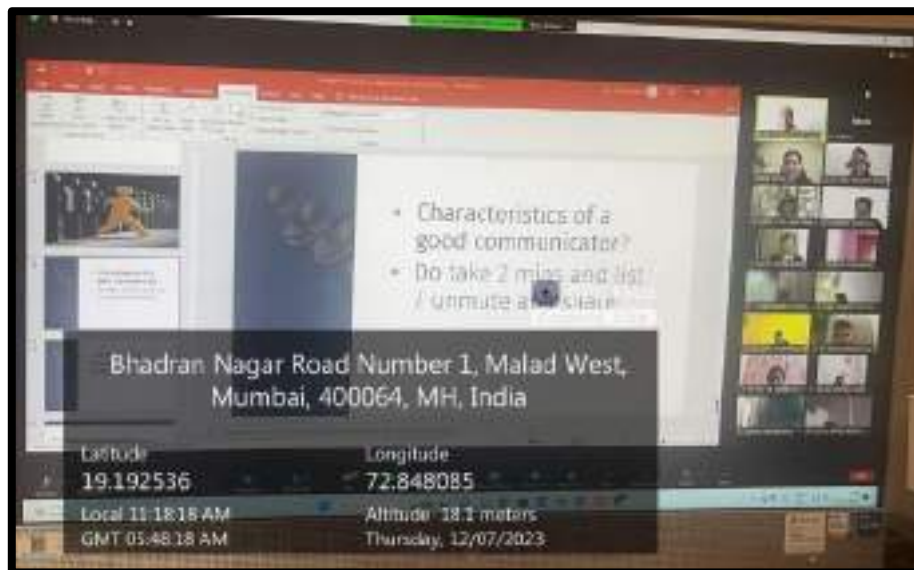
• Characteristics of a good communicator?

• Do take 2 mins and list / unmute and share

Bhadran Nagar Road Number 1, Malad West, Mumbai, 400064, MH, India

Latitude
19.192536

Longitude
72.848085

Local 11:18:18 AM
GMT 05:48:18 AM

Altitude 18.1 meters
Thursday, 12/07/2023